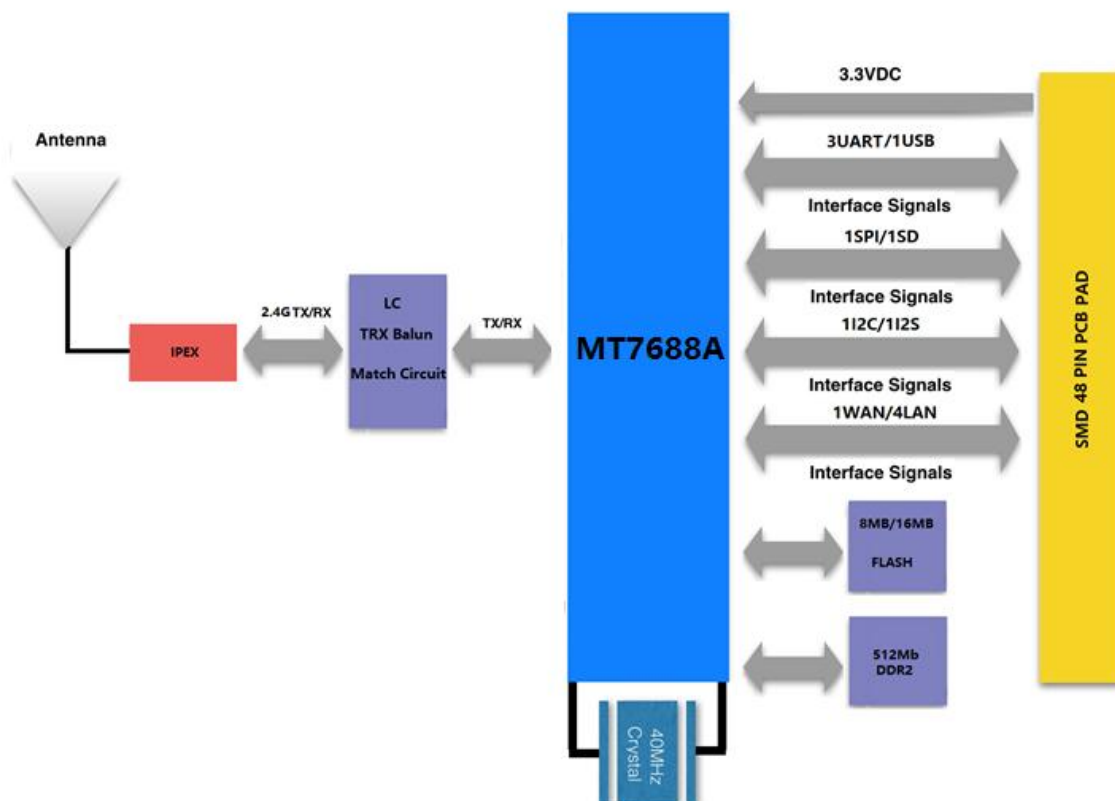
Antenna

IPEX

2.4G TX/RX

LC

TRX Balun

Match Circuit

TX/RX

MT7688A

40MHz Crystal

3.3VDC

3UART/1USB

Interface Signals

1SPI/1SD

Interface Signals

1I2C/1I2S

Interface Signals

1WAN/4LAN

Interface Signals

8MB/16MB

FLASH

512Mb DDR2

SMD 48 PIN PCB PAD